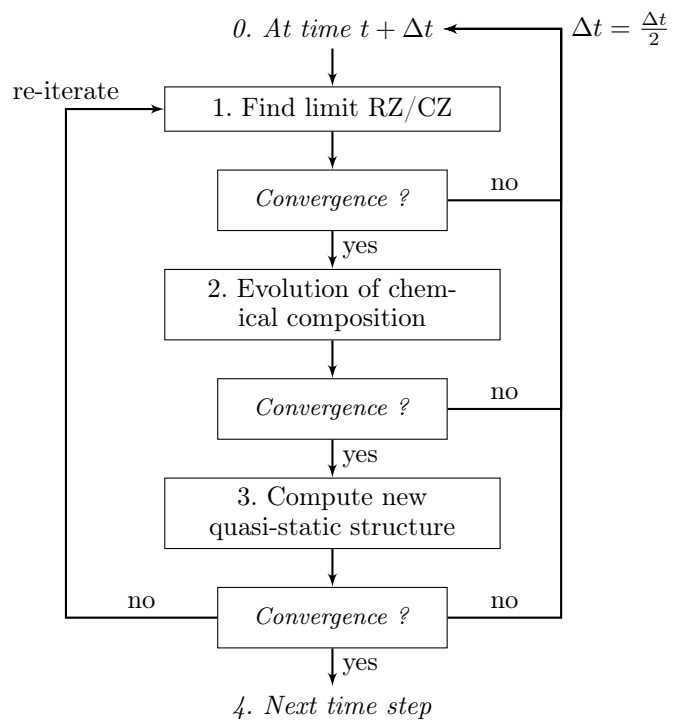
0. At time $t + \Delta t$

$\Delta t = \frac{\Delta t}{2}$

re-iterate

1. Find limit RZ/CZ

Convergence ?

no

yes

2. Evolution of chemical composition

Convergence ?

no

yes

3. Compute new quasi-static structure

no

Convergence ?

no

yes

4. Next time step